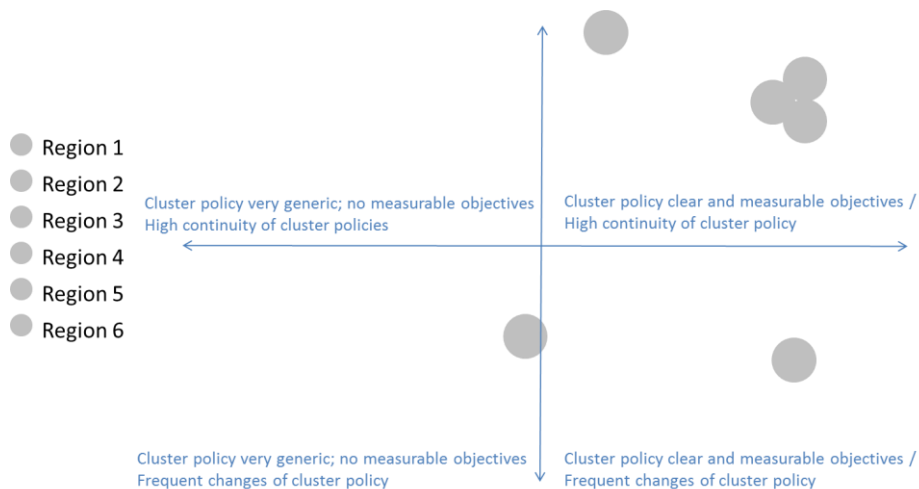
Region 1
Region 2
Region 3
Region 4
Region 5
Region 6

Cluster policy very generic; no measurable objectives
High continuity of cluster policies

Cluster policy clear and measurable objectives /
High continuity of cluster policy

Cluster policy very generic; no measurable objectives
Frequent changes of cluster policy

Cluster policy clear and measurable objectives /
Frequent changes of cluster policy